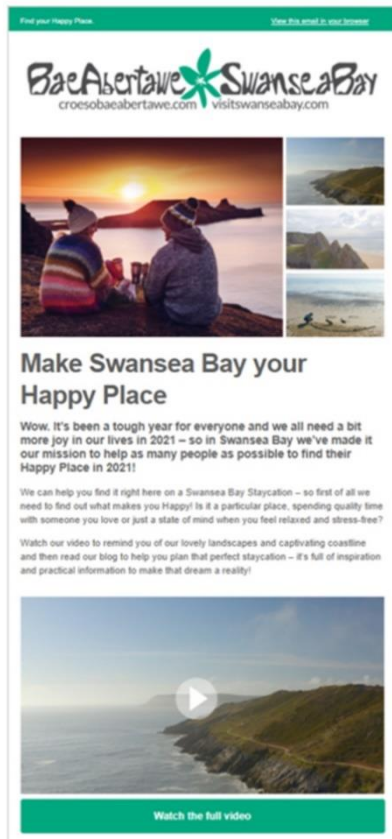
Find your Happy Place.

View this email in your browser

BaeAbertawe SwanseaBay
croesobaeabertawe.com visitswanseabay.com

Make Swansea Bay your Happy Place

Wow. It's been a tough year for everyone and we all need a bit more joy in our lives in 2021 – so in Swansea Bay we've made it our mission to help as many people as possible to find their Happy Place in 2021!

We can help you find it right here on a Swansea Bay Staycation – so first of all we need to find out what makes you Happy! Is it a particular place, spending quality time with someone you love or just a state of mind when you feel relaxed and stress-free?

Watch our video to remind you of our lovely landscapes and captivating coastline and then read our blog to help you plan that perfect staycation – it's full of inspiration and practical information to make that dream a reality!

Watch the full video